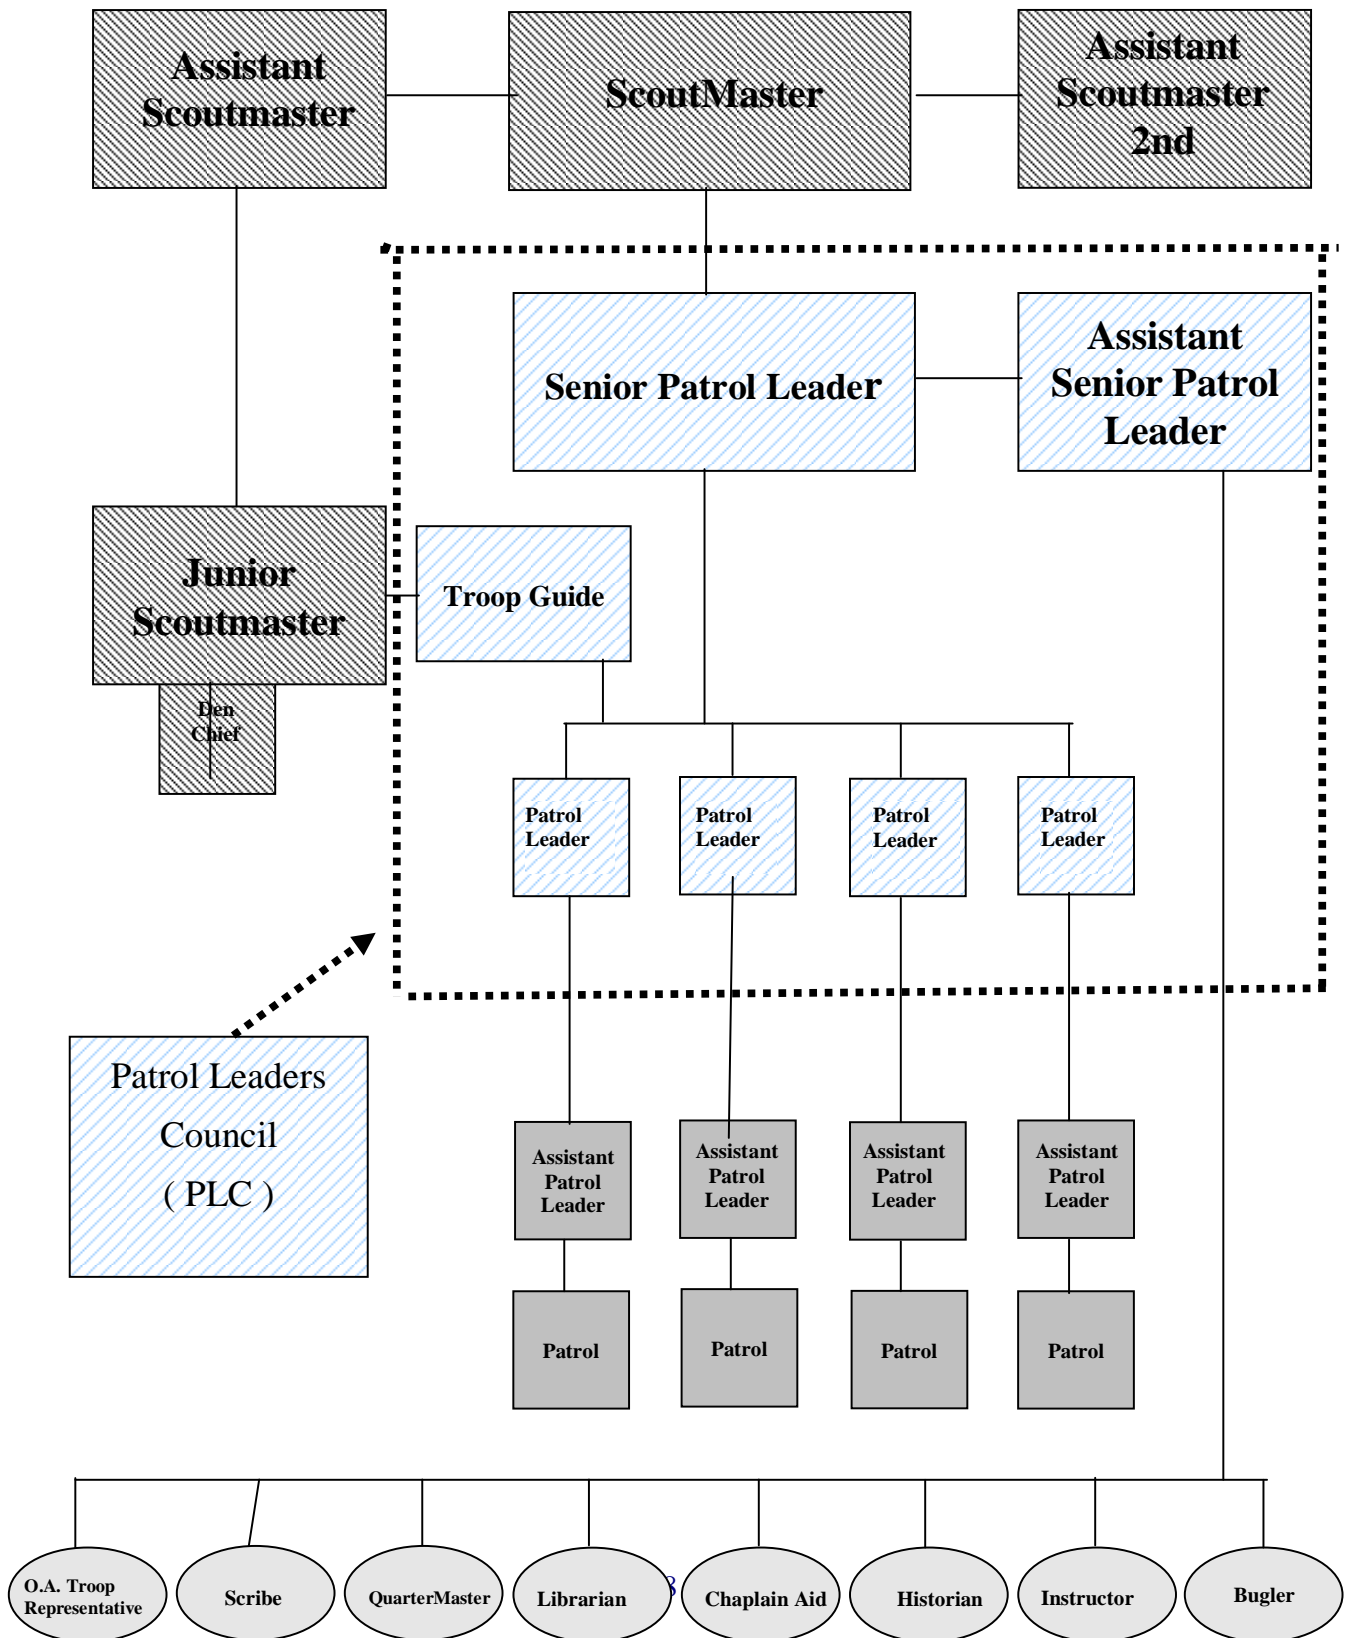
Assistant Scoutmaster

ScoutMaster

Assistant Scoutmaster 2nd

Senior Patrol Leader

Assistant Senior Patrol Leader

Junior Scoutmaster

Den Chief

Troop Guide

Patrol Leader

Patrol Leader

Patrol Leader

Patrol Leader

Patrol Leaders Council ( PLC )

Assistant Patrol Leader

Assistant Patrol Leader

Assistant Patrol Leader

Assistant Patrol Leader

Patrol

Patrol

Patrol

Patrol

O.A. Troop Representative

Scribe

QuarterMaster

Librarian

Chaplain Aid

Historian

Instructor

Bugler